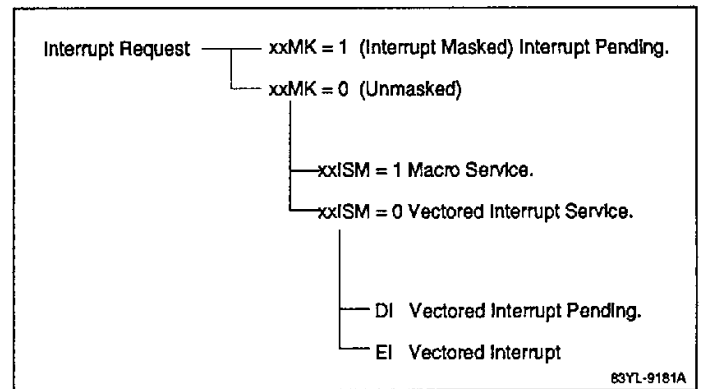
Interrupt Request xxMK = 1 (Interrupt Masked) Interrupt Pending.

xxMK = 0 (Unmasked)

xxISM = 1 Macro Service.

xxISM = 0 Vectored Interrupt Service.

DI Vectored Interrupt Pending.

EI Vectored Interrupt

83YL-9181A